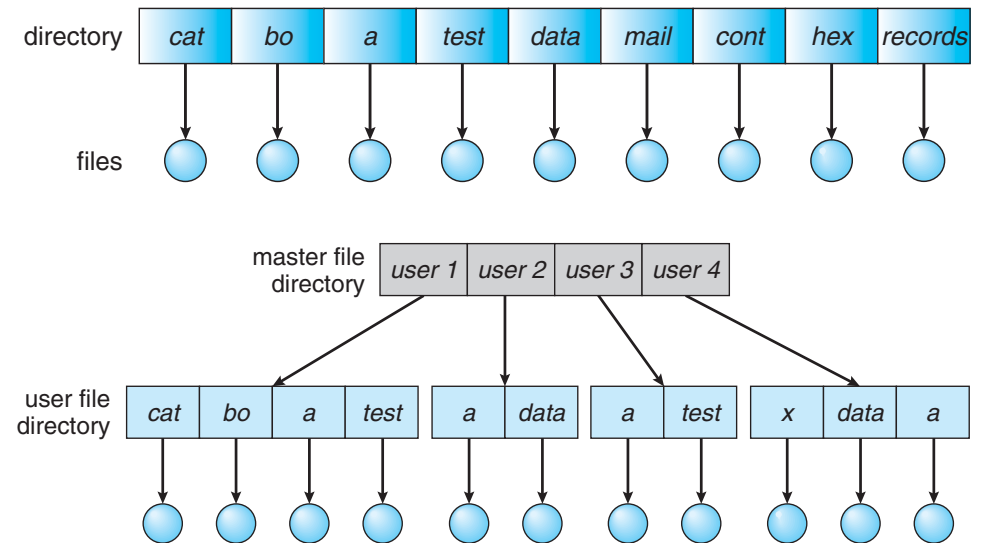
directory

| cat | bo | a | test | data | mail | cont | hex | records |
|---|---|---|---|---|---|---|---|---|

files

master file directory

| user 1 | user 2 | user 3 | user 4 |
|---|---|---|---|

user file directory

| cat | bo | a | test |
|---|---|---|---|

| a | data |
|---|---|

| a | test |
|---|---|

| x | data | a |
|---|---|---|